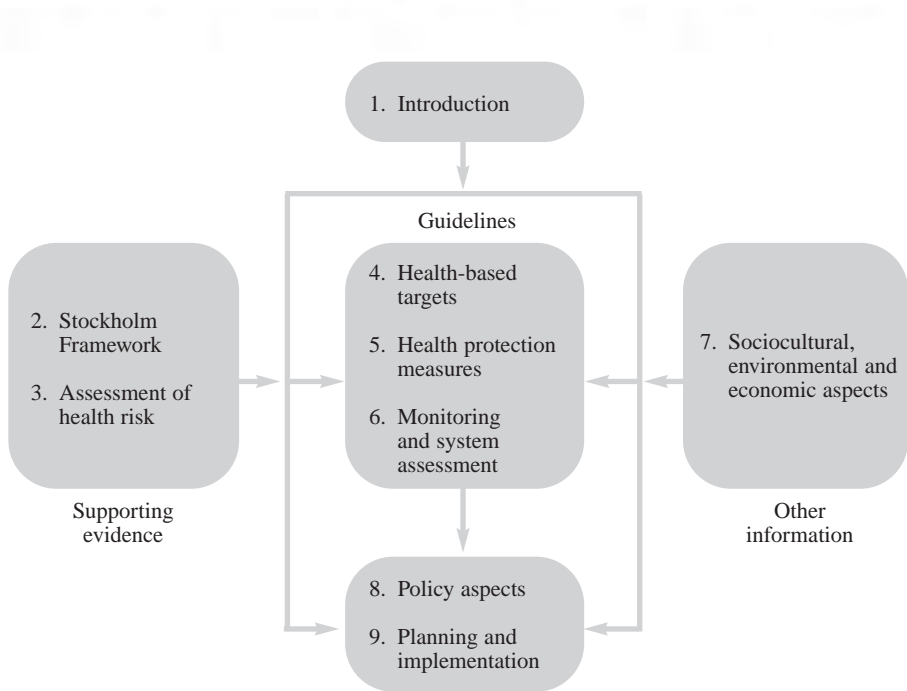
1. Introduction

Guidelines

2. Stockholm Framework

3. Assessment of health risk

Supporting evidence

4. Health-based targets

5. Health protection measures

6. Monitoring and system assessment

7. Sociocultural, environmental and economic aspects

Other information

8. Policy aspects

9. Planning and implementation